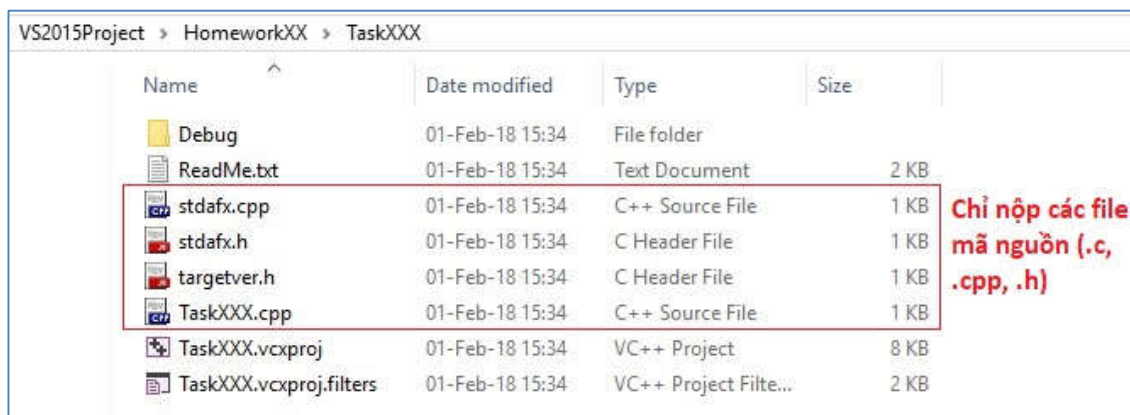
VS2015Project › HomeworkXX › TaskXXX

| Name | Date modified | Type | Size |
|---|---|---|---|
| Debug | 01-Feb-18 15:34 | File folder | |
| ReadMe.txt | 01-Feb-18 15:34 | Text Document | 2 KB |
| stdafx.cpp | 01-Feb-18 15:34 | C++ Source File | 1 KB |
| stdafx.h | 01-Feb-18 15:34 | C Header File | 1 KB |
| targetver.h | 01-Feb-18 15:34 | C Header File | 1 KB |
| TaskXXX.cpp | 01-Feb-18 15:34 | C++ Source File | 1 KB |
| TaskXXX.vcxproj | 01-Feb-18 15:34 | VC++ Project | 8 KB |
| TaskXXX.vcxproj.filters | 01-Feb-18 15:34 | VC++ Project Filte... | 2 KB |

Chỉ nộp các file mã nguồn (.c, .cpp, .h)